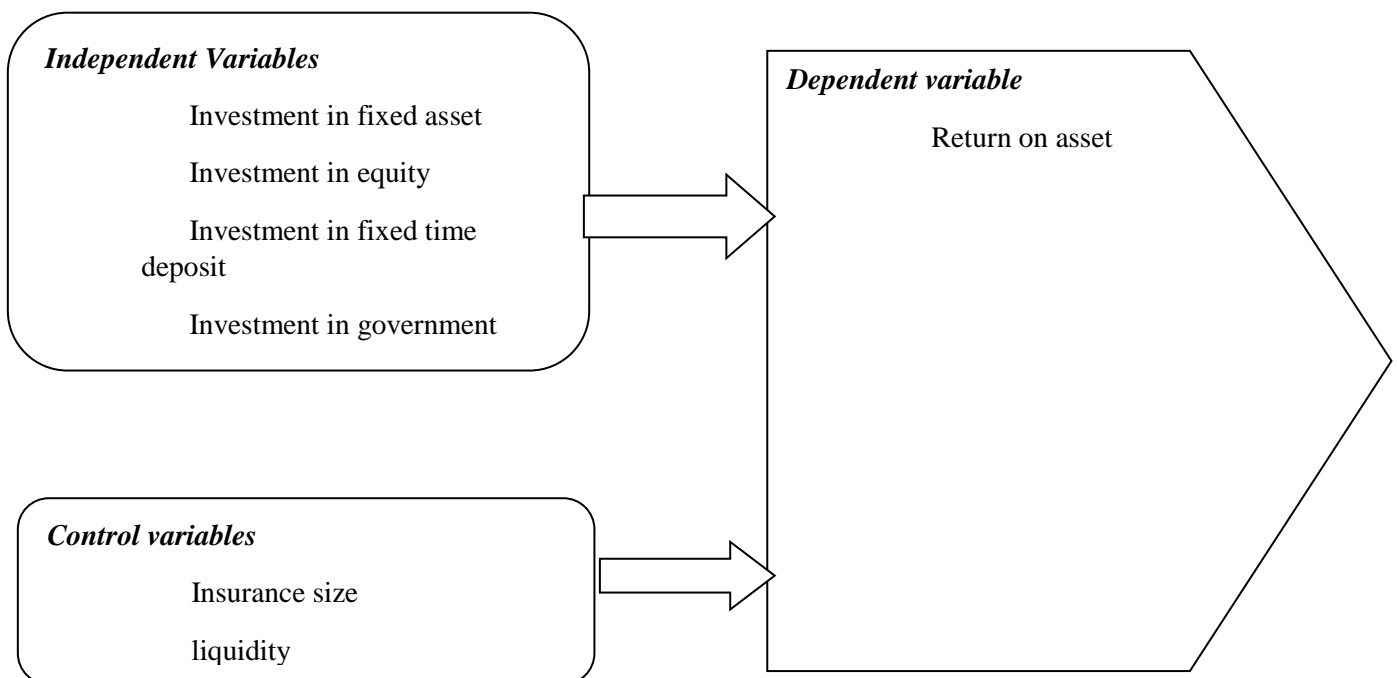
*Independent Variables*

Investment in fixed asset

Investment in equity

Investment in fixed time deposit

Investment in government

*Dependent variable*

Return on asset

*Control variables*

Insurance size

liquidity